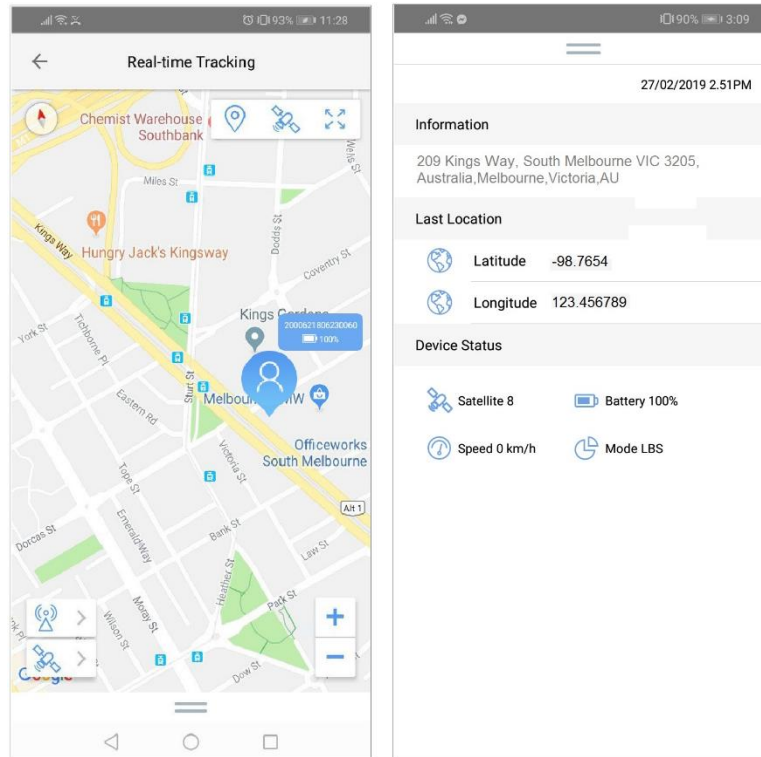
93% 11:28

Real-time Tracking

Chemist Warehouse Southbank

Miles St

Wells St

Kings Way

Hungry Jack's Kingsway

Dodds St

Coventry St

York St

Tichborne Pl

Kings Gardens

2000621806230060

100%

Eastern Rd

Sturt St

Melbourne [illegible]W

Officeworks South Melbourne

Victoria St

Tope St

Emerald Way

Bank St

Alt 1

Dorcas St

Law St

Heather St

Moray St

Wilson St

Park St

Dow St

Google

+

−

90% 3:09

27/02/2019 2.51PM

Information

209 Kings Way, South Melbourne VIC 3205, Australia,Melbourne,Victoria,AU

Last Location

Latitude -98.7654

Longitude 123.456789

Device Status

Satellite 8

Battery 100%

Speed 0 km/h

Mode LBS